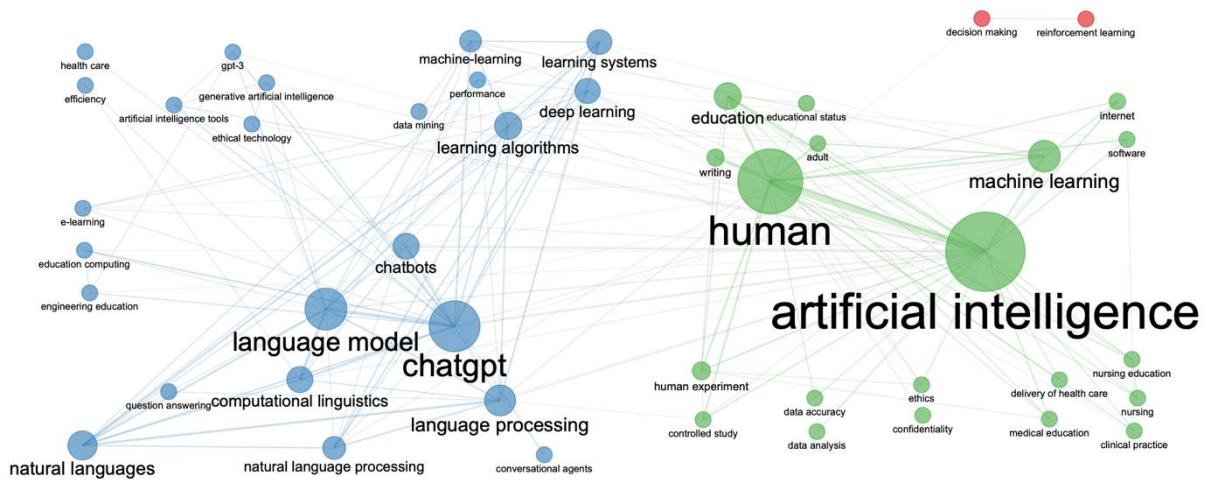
decision making
reinforcement learning
health care
gpt-3
machine-learning
learning systems
efficiency
generative artificial intelligence
performance
artificial intelligence tools
data mining
deep learning
ethical technology
learning algorithms
education
educational status
internet
software
adult
writing
machine learning
e-learning
human
education computing
chatbots
engineering education
artificial intelligence
language model
chatgpt
question answering
computational linguistics
human experiment
ethics
nursing education
delivery of health care
data accuracy
language processing
nursing
controlled study
confidentiality
medical education
data analysis
clinical practice
natural languages
natural language processing
conversational agents